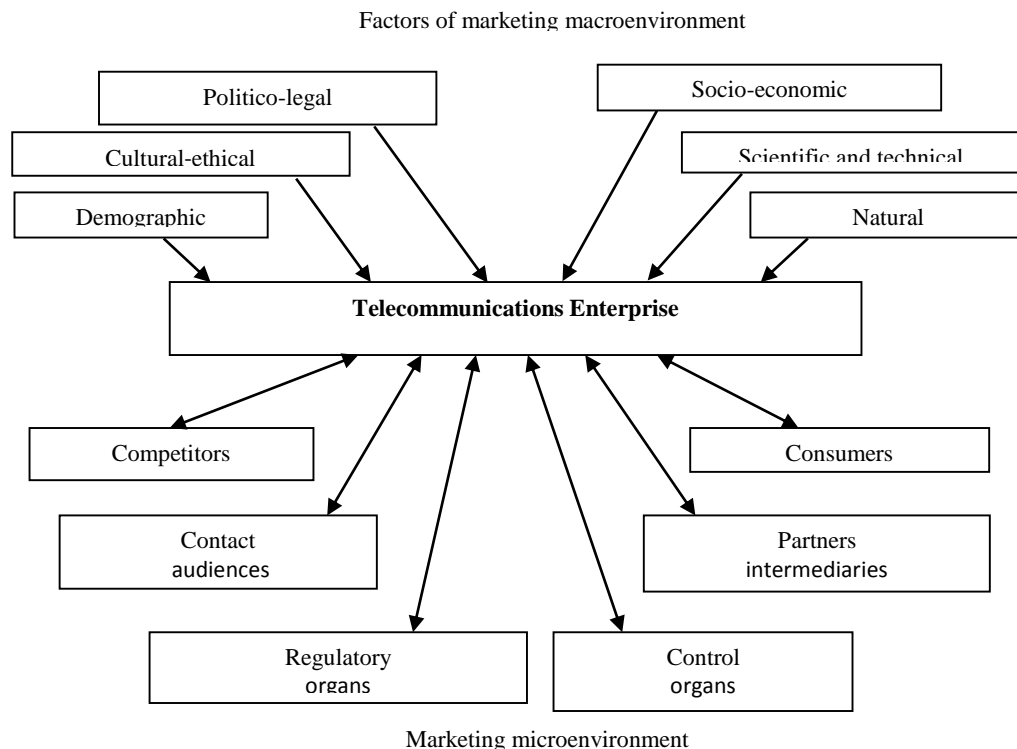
Factors of marketing macroenvironment

Politico-legal

Socio-economic

Cultural-ethical

Scientific and technical

Demographic

Natural

**Telecommunications Enterprise**

Competitors

Consumers

Contact audiences

Partners intermediaries

Regulatory organs

Control organs

Marketing microenvironment